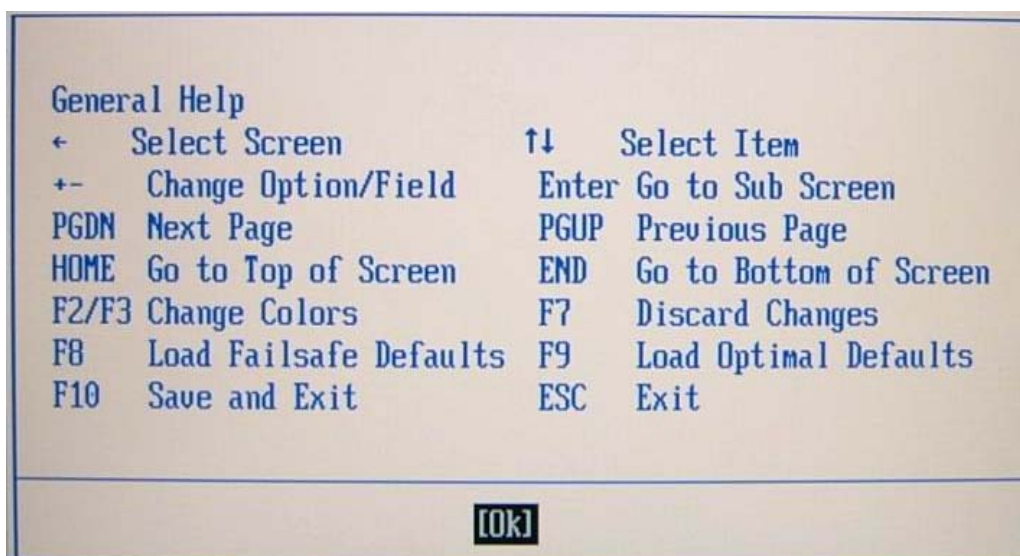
General Help

| | | | |
|---|---|---|---|
| ← | Select Screen | ↑↓ | Select Item |
| +- | Change Option/Field | Enter | Go to Sub Screen |
| PGDN | Next Page | PGUP | Previous Page |
| HOME | Go to Top of Screen | END | Go to Bottom of Screen |
| F2/F3 | Change Colors | F7 | Discard Changes |
| F8 | Load Failsafe Defaults | F9 | Load Optimal Defaults |
| F10 | Save and Exit | ESC | Exit |

[Ok]